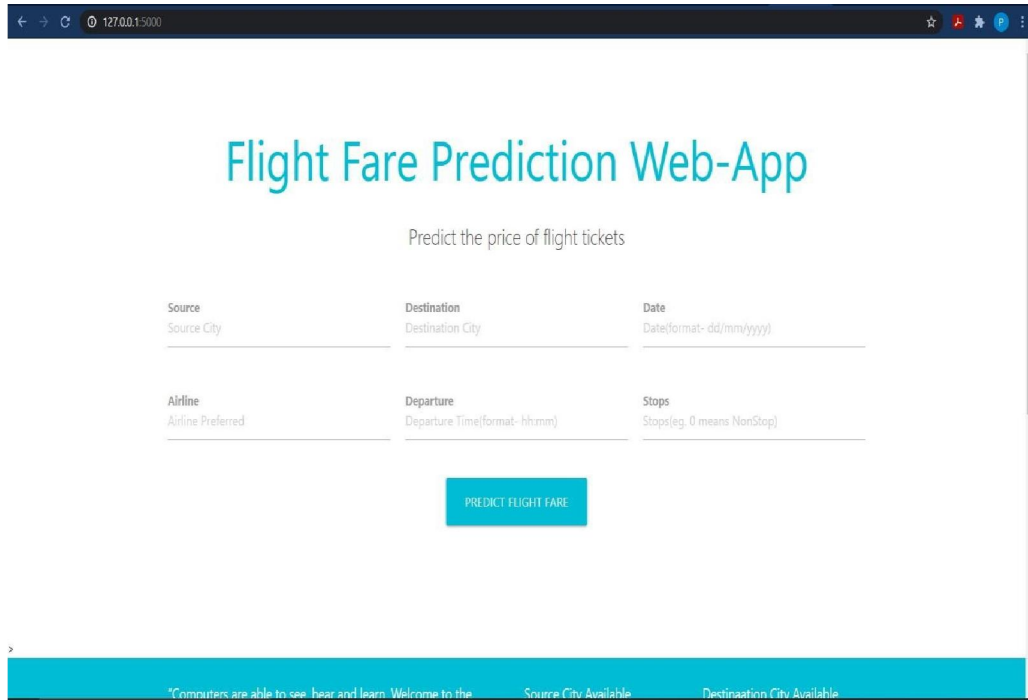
127.0.0.1:5000

P

Flight Fare Prediction Web-App

Predict the price of flight tickets

Source
Source City

Destination
Destination City

Date
Date(format- dd/mm/yyyy)

Airline
Airline Preferred

Departure
Departure Time(format- hh:mm)

Stops
Stops(eg. 0 means NonStop)

PREDICT FLIGHT FARE

"Computers are able to see, hear and learn. Welcome to the

Source City Available

Destinaation City Available